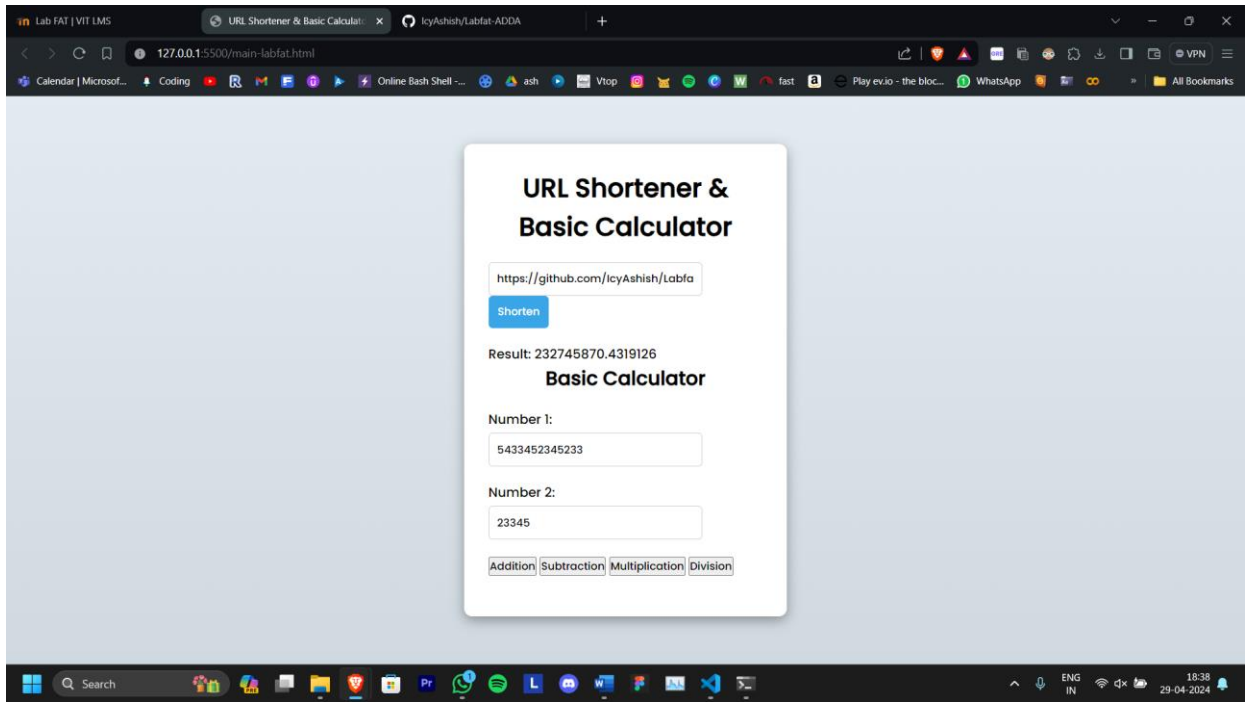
Lab FAT | VIT LMS
URL Shortener & Basic Calculat
IcyAshish/Labfat-ADDA
127.0.0.1:5500/main-labfat.html
VPN
Calendar | Microsof... Coding Online Bash Shell -... ash Vtop fast Play ev.io - the bloc... WhatsApp All Bookmarks

URL Shortener & Basic Calculator

https://github.com/IcyAshish/Labfa

Shorten

Result: 232745870.4319126

Basic Calculator

Number 1:

5433452345233

Number 2:

23345

Addition Subtraction Multiplication Division

Search
ENG IN
18:38
29-04-2024